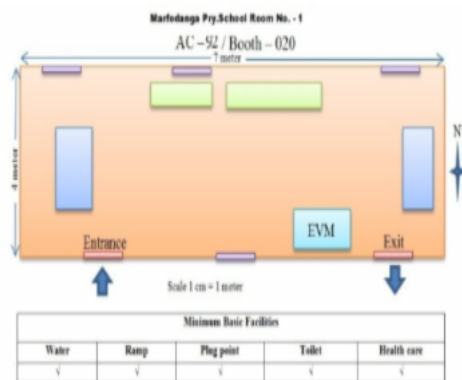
Marfodanga Pry.School Room No. - 1

AC – 92 / Booth – 020

7 meter

4 meter

N

EVM

Entrance

Exit

Scale 1 cm = 1 meter

| Minimum Basic Facilities | | | | |
|---|---|---|---|---|
| Water | Ramp | Plug point | Toilet | Health care |
| √ | √ | √ | √ | √ |